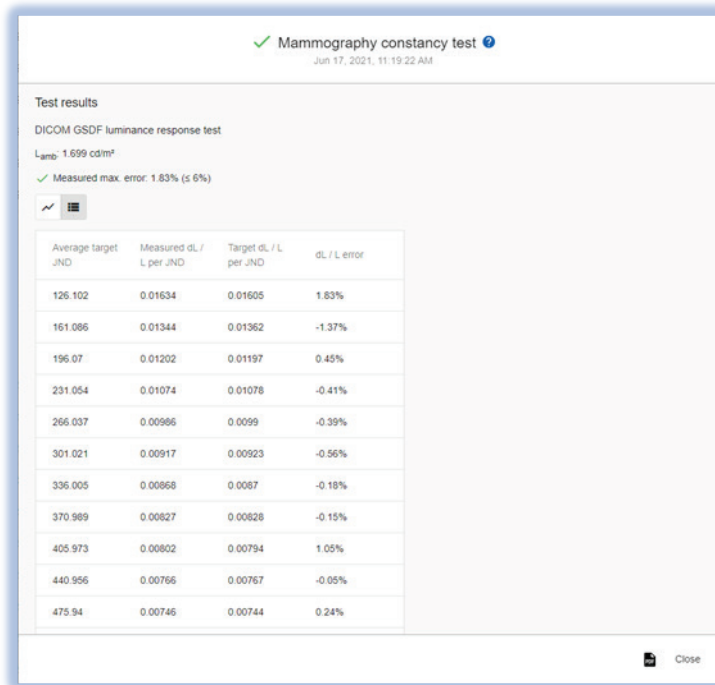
Mammography constancy test
Jun 17, 2021, 11:19:22 AM

Test results

DICOM GSDF luminance response test

$L_{amb}$: 1.699 cd/m²

Measured max. error: 1.83% (≤ 6%)

| Average target JND | Measured dL / L per JND | Target dL / L per JND | dL / L error |
|---|---|---|---|
| 126.102 | 0.01634 | 0.01605 | 1.83% |
| 161.086 | 0.01344 | 0.01362 | -1.37% |
| 196.07 | 0.01202 | 0.01197 | 0.45% |
| 231.054 | 0.01074 | 0.01078 | -0.41% |
| 266.037 | 0.00986 | 0.0099 | -0.39% |
| 301.021 | 0.00917 | 0.00923 | -0.56% |
| 336.005 | 0.00868 | 0.0087 | -0.18% |
| 370.989 | 0.00827 | 0.00828 | -0.15% |
| 405.973 | 0.00802 | 0.00794 | 1.05% |
| 440.956 | 0.00766 | 0.00767 | -0.05% |
| 475.94 | 0.00746 | 0.00744 | 0.24% |

PDF Close